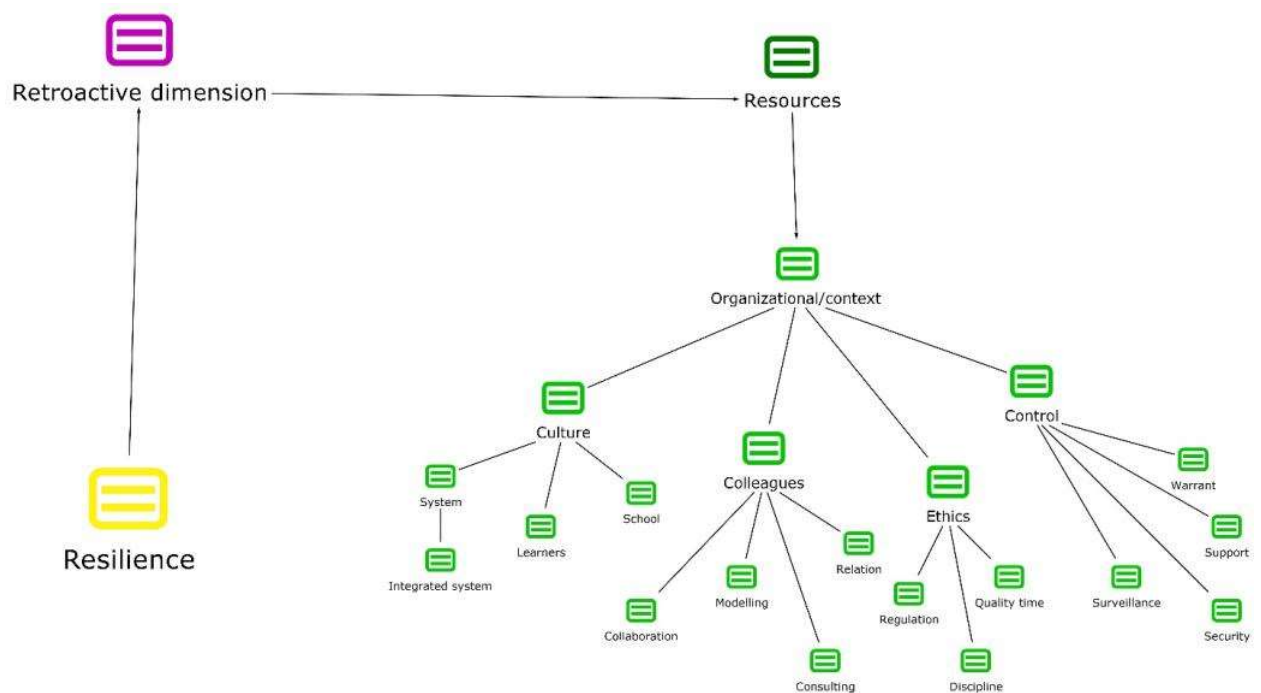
Retroactive dimension

Resources

Organizational/context

Culture

System

Integrated system

Learners

School

Colleagues

Collaboration

Modelling

Consulting

Relation

Ethics

Regulation

Discipline

Quality time

Control

Surveillance

Warrant

Support

Security

Resilience